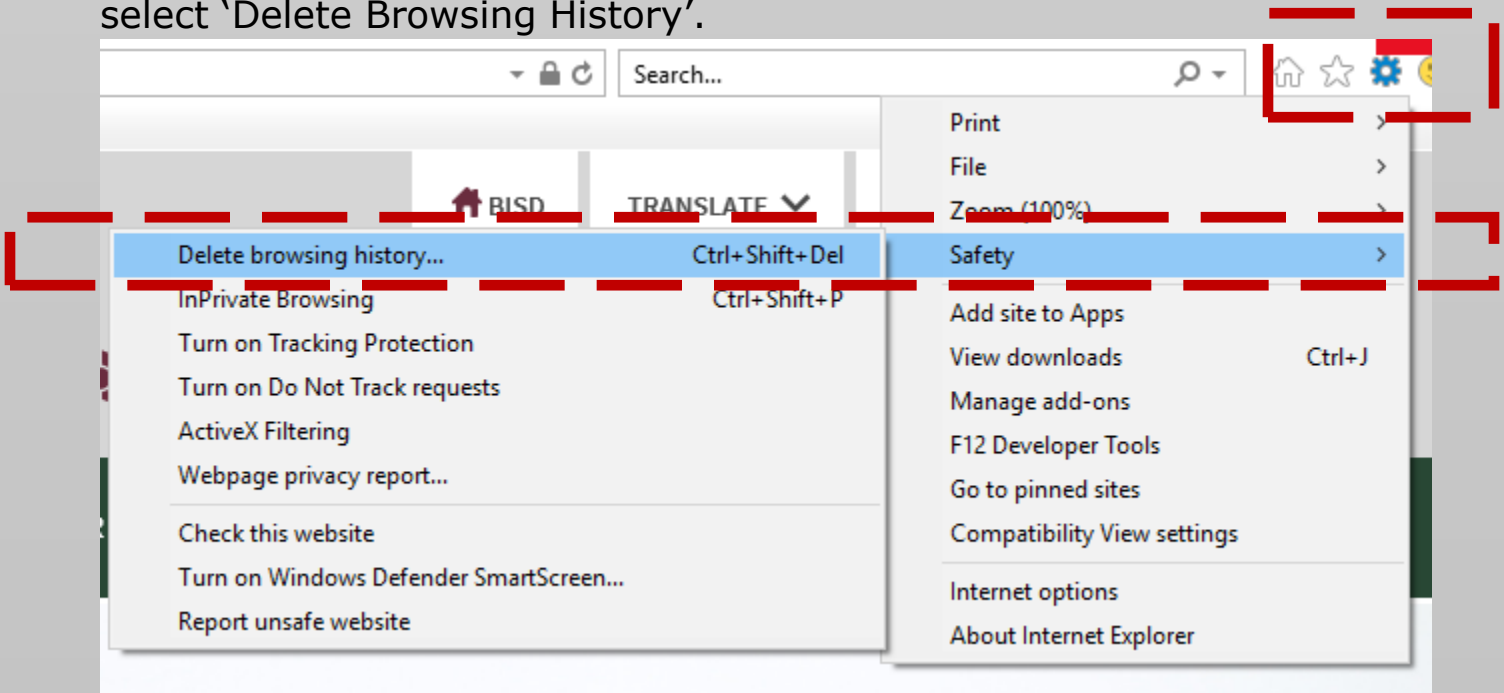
select ‘Delete Browsing History’.

Search...

BISD

TRANSLATE

Print
File
Zoom (100%)
Safety
Add site to Apps
View downloads Ctrl+J
Manage add-ons
F12 Developer Tools
Go to pinned sites
Compatibility View settings
Internet options
About Internet Explorer

Delete browsing history... Ctrl+Shift+Del
InPrivate Browsing Ctrl+Shift+P
Turn on Tracking Protection
Turn on Do Not Track requests
ActiveX Filtering
Webpage privacy report...
Check this website
Turn on Windows Defender SmartScreen...
Report unsafe website